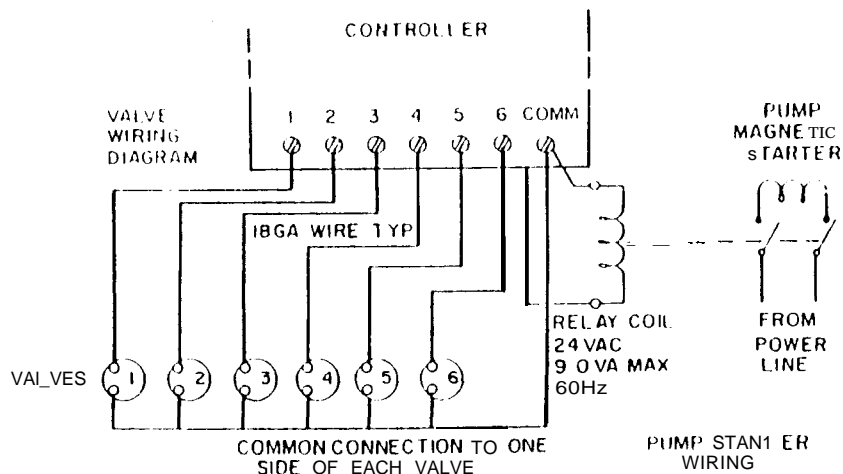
CONTROLLER

VALVE WIRING DIAGRAM

1 2 3 4 5 6 COMM

PUMP MAGNETIC STARTER

18GA WIRE TYP

RELAY COIL
24VAC
9 0 VA MAX
60Hz

FROM POWER LINE

VAI_VES

1 2 3 4 5 6

COMMON CONNECTION TO ONE SIDE OF EACH VALVE

PUMP STAN1 ER WIRING